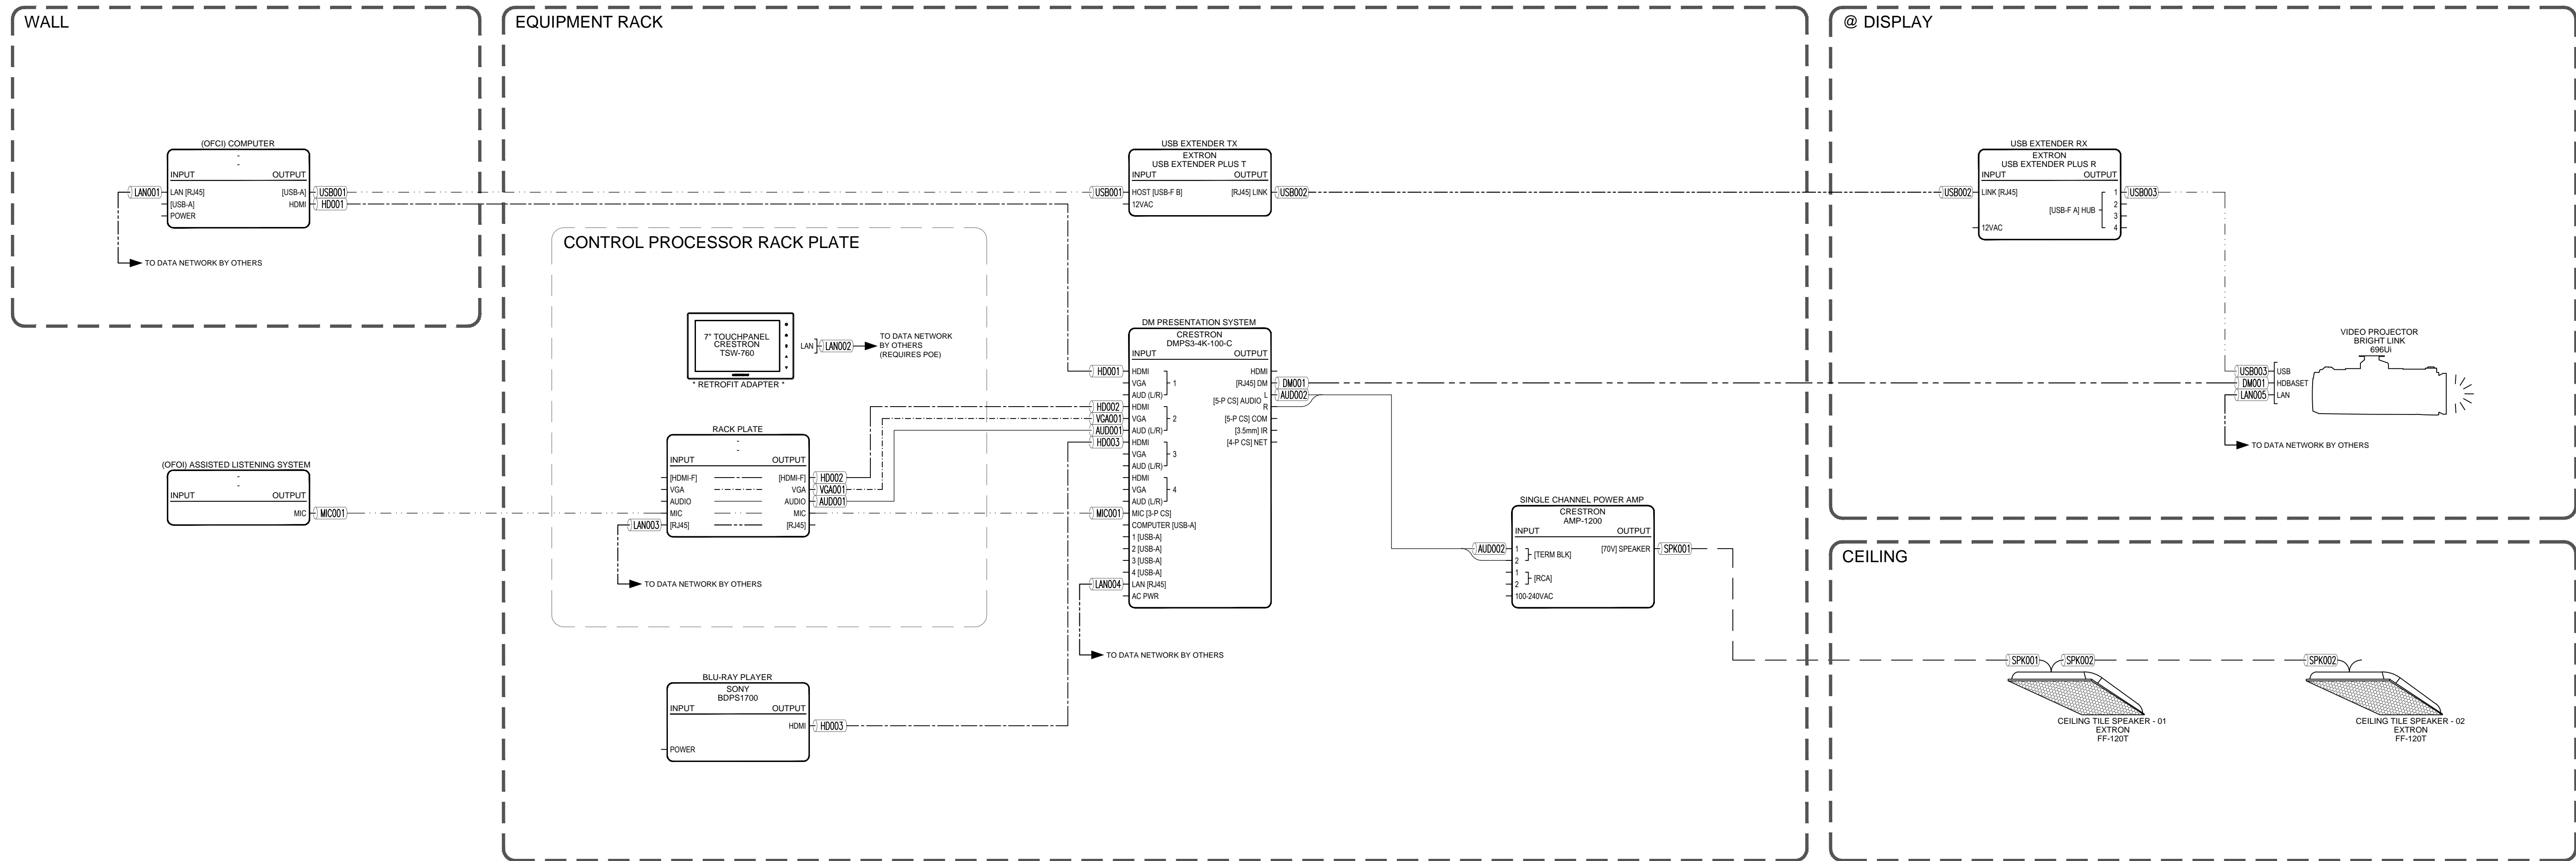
WALL

(OFCI) COMPUTER
-
-
INPUT OUTPUT
LAN001 LAN [RJ45]
[USB-A]
POWER
[USB-A] USB001
HDMI HD001

TO DATA NETWORK BY OTHERS

(OFOI) ASSISTED LISTENING SYSTEM
-
-
INPUT OUTPUT
MIC MIC001

EQUIPMENT RACK

USB EXTENDER TX
EXTRON
USB EXTENDER PLUS T
INPUT OUTPUT
USB001 HOST [USB-F B]
12VAC
[RJ45] LINK USB002

CONTROL PROCESSOR RACK PLATE

7" TOUCHPANEL
CRESTRON
TSW-760
* RETROFIT ADAPTER *
LAN LAN002
TO DATA NETWORK BY OTHERS (REQUIRES POE)

RACK PLATE
-
-
INPUT OUTPUT
[HDMI-F] [HDMI-F] HD002
VGA VGA VGA001
AUDIO AUDIO AUD001
MIC MIC
LAN003 [RJ45] [RJ45]

TO DATA NETWORK BY OTHERS

BLU-RAY PLAYER
SONY
BDPS1700
INPUT OUTPUT
HDMI HD003
POWER

DM PRESENTATION SYSTEM
CRESTRON
DMPS3-4K-100-C
INPUT OUTPUT
HD001 HDMI
VGA 1
AUD (L/R)
HD002 HDMI
VGA001 VGA 2
AUD001 AUD (L/R)
HD003 HDMI
VGA 3
AUD (L/R)
HDMI
VGA 4
AUD (L/R)
MIC001 MIC [3-P CS]
COMPUTER [USB-A]
1 [USB-A]
2 [USB-A]
3 [USB-A]
4 [USB-A]
LAN004 LAN [RJ45]
AC PWR
HDMI
[RJ45] DM DM001
[5-P CS] AUDIO L R AUD002
[5-P CS] COM
[3.5mm] IR
[4-P CS] NET

TO DATA NETWORK BY OTHERS

SINGLE CHANNEL POWER AMP
CRESTRON
AMP-1200
INPUT OUTPUT
AUD002 1 2 [TERM BLK]
1 2 [RCA]
100-240VAC
[70V] SPEAKER SPK001

@ DISPLAY

USB EXTENDER RX
EXTRON
USB EXTENDER PLUS R
INPUT OUTPUT
USB002 LINK [RJ45]
12VAC
[USB-F A] HUB 1 2 3 4
USB003

VIDEO PROJECTOR
BRIGHT LINK
696Ui
USB003 USB
DM001 HDBASET
LAN005 LAN

TO DATA NETWORK BY OTHERS

CEILING

SPK001 SPK002
CEILING TILE SPEAKER - 01
EXTRON
FF-120T

SPK002
CEILING TILE SPEAKER - 02
EXTRON
FF-120T